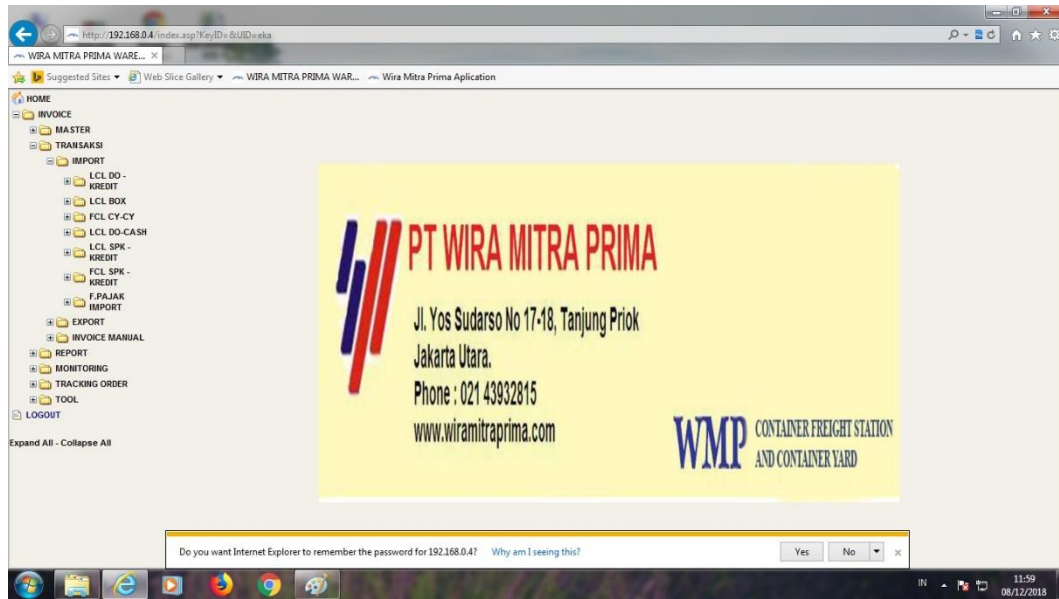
http://192.168.0.4/index.asp?KeyID=&UID=eka

WIRA MITRA PRIMA WARE...

Suggested Sites ▾ Web Slice Gallery ▾ WIRA MITRA PRIMA WAR... Wira Mitra Prima Aplication

HOME
INVOICE
MASTER
TRANSAKSI
IMPORT
LCL DO - KREDIT
LCL BOX
FCL CY-CY
LCL DO-CASH
LCL SPK - KREDIT
FCL SPK - KREDIT
F.PAJAK IMPORT
EXPORT
INVOICE MANUAL
REPORT
MONITORING
TRACKING ORDER
TOOL
LOGOUT

Expand All - Collapse All

PT WIRA MITRA PRIMA

Jl. Yos Sudarso No 17-18, Tanjung Priok
Jakarta Utara.
Phone : 021 43932815
www.wiramitraprima.com

WMP CONTAINER FREIGHT STATION AND CONTAINER YARD

Do you want Internet Explorer to remember the password for 192.168.0.4? Why am I seeing this? Yes No

IN 11:59 08/12/2018